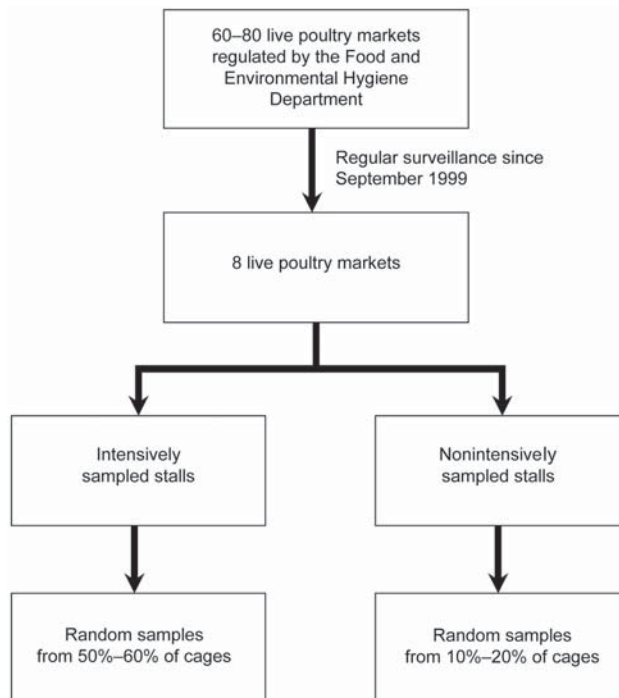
60–80 live poultry markets regulated by the Food and Environmental Hygiene Department

Regular surveillance since September 1999

8 live poultry markets

Intensively sampled stalls

Nonintensively sampled stalls

Random samples from 50%–60% of cages

Random samples from 10%–20% of cages